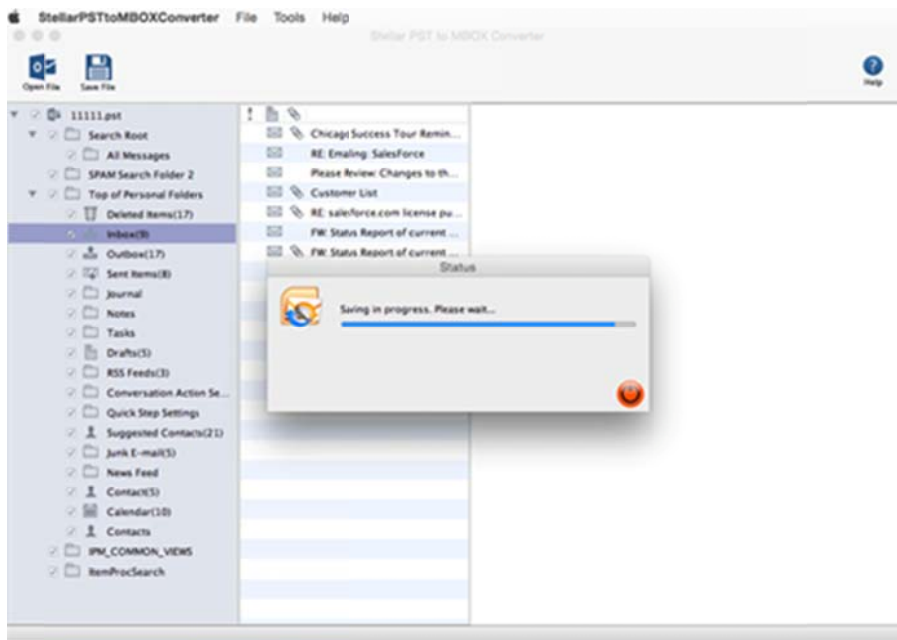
StellarPSTtoMBOXConverter File Tools Help

Stellar PST to MBOX Converter

Open File Save File

Help

11111.pst
Search Root
All Messages
SPAM Search Folder 2
Top of Personal Folders
Deleted Items(17)
Inbox(9)
Outbox(17)
Sent Items(8)
Journal
Notes
Tasks
Drafts(5)
RSS Feeds(3)
Conversation Action Se...
Quick Step Settings
Suggested Contacts(21)
Junk E-mail(5)
News Feed
Contact(5)
Calendar(10)
Contacts
IPM_COMMON_VIEWS
ItemProcSearch

Chicago Success Tour Remin...
RE: Emaling: SalesForce
Please Review: Changes to th...
Customer List
RE: salesforce.com license pu...
FW: Status Report of current ...
FW: Status Report of current ...

Status

Saving in progress. Please wait...